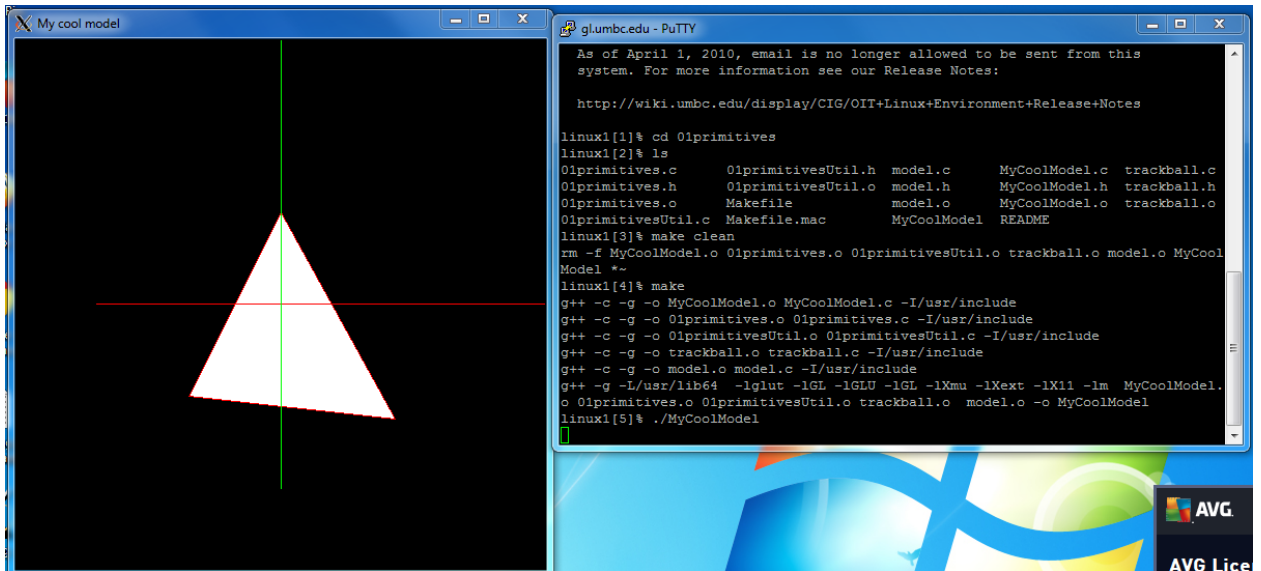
My cool model

gl.umbc.edu - PuTTY

As of April 1, 2010, email is no longer allowed to be sent from this system. For more information see our Release Notes:

http://wiki.umbc.edu/display/CIG/OIT+Linux+Environment+Release+Notes

linux1[1]% cd 01primitives
linux1[2]% ls

| | | | | |
|---|---|---|---|---|
| 01primitives.c | 01primitivesUtil.h | model.c | MyCoolModel.c | trackball.c |
| 01primitives.h | 01primitivesUtil.o | model.h | MyCoolModel.h | trackball.h |
| 01primitives.o | Makefile | model.o | MyCoolModel.o | trackball.o |
| 01primitivesUtil.c | Makefile.mac | MyCoolModel | README | |

linux1[3]% make clean
rm -f MyCoolModel.o 01primitives.o 01primitivesUtil.o trackball.o model.o MyCoolModel *~
linux1[4]% make
g++ -c -g -o MyCoolModel.o MyCoolModel.c -I/usr/include
g++ -c -g -o 01primitives.o 01primitives.c -I/usr/include
g++ -c -g -o 01primitivesUtil.o 01primitivesUtil.c -I/usr/include
g++ -c -g -o trackball.o trackball.c -I/usr/include
g++ -c -g -o model.o model.c -I/usr/include
g++ -g -L/usr/lib64 -lglut -lGL -lGLU -lGL -lXmu -lXext -lX11 -lm MyCoolModel.o 01primitives.o 01primitivesUtil.o trackball.o model.o -o MyCoolModel
linux1[5]% ./MyCoolModel

AVG

AVG Lice